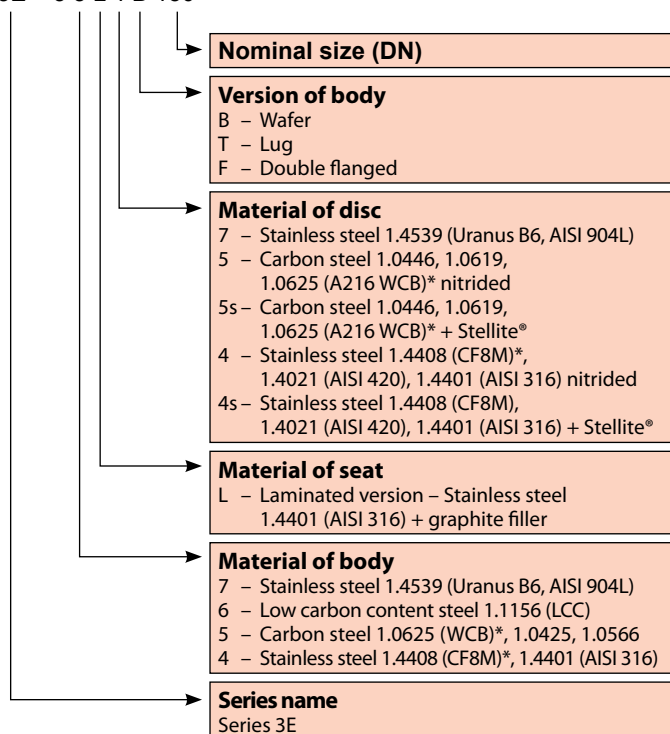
3E – 5 5 L 4 B 100

Nominal size (DN)

Version of body
B – Wafer
T – Lug
F – Double flanged

Material of disc
7 – Stainless steel 1.4539 (Uranus B6, AISI 904L)
5 – Carbon steel 1.0446, 1.0619, 1.0625 (A216 WCB)* nitrided
5s – Carbon steel 1.0446, 1.0619, 1.0625 (A216 WCB)* + Stellite®
4 – Stainless steel 1.4408 (CF8M)*, 1.4021 (AISI 420), 1.4401 (AISI 316) nitrided
4s – Stainless steel 1.4408 (CF8M), 1.4021 (AISI 420), 1.4401 (AISI 316) + Stellite®

Material of seat
L – Laminated version – Stainless steel 1.4401 (AISI 316) + graphite filler

Material of body
7 – Stainless steel 1.4539 (Uranus B6, AISI 904L)
6 – Low carbon content steel 1.1156 (LCC)
5 – Carbon steel 1.0625 (WCB)*, 1.0425, 1.0566
4 – Stainless steel 1.4408 (CF8M)*, 1.4401 (AISI 316)

Series name
Series 3E